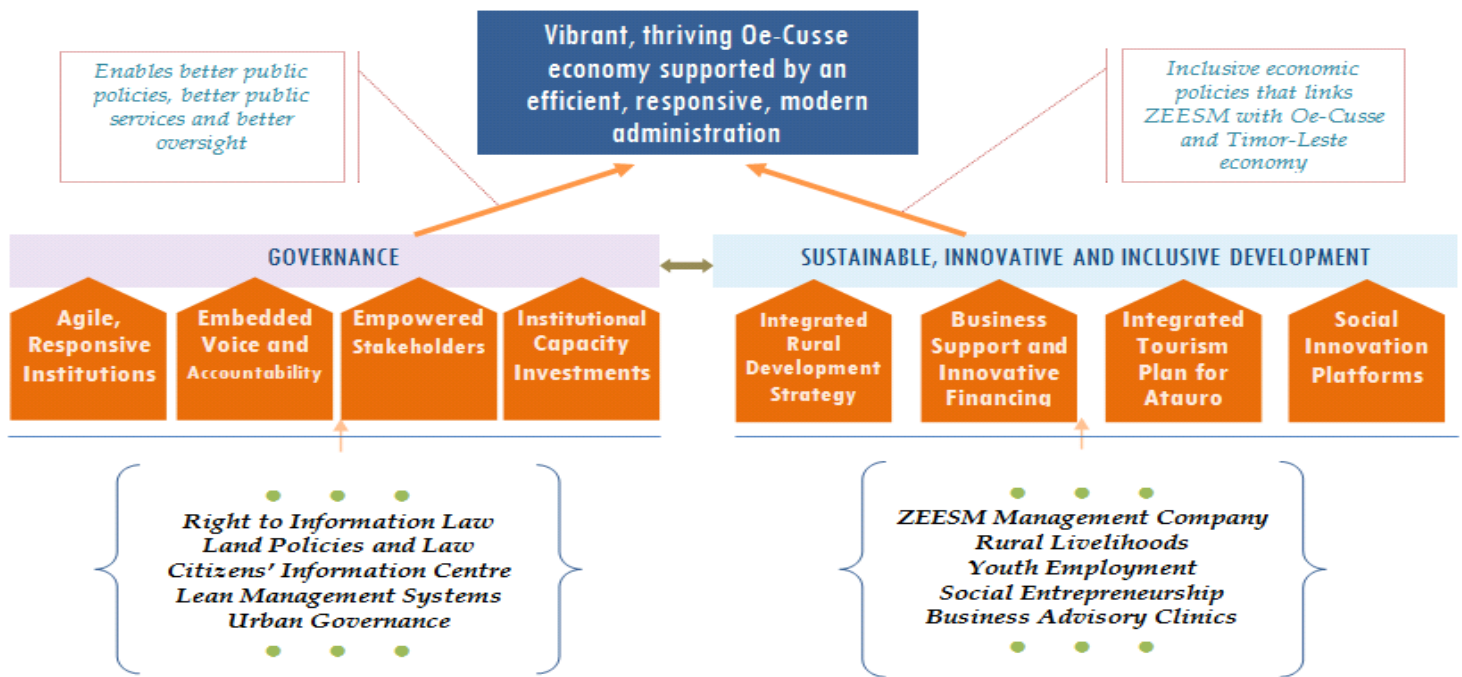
Vibrant, thriving Oe-Cusse economy supported by an efficient, responsive, modern administration

Enables better public policies, better public services and better oversight

Inclusive economic policies that links ZEESM with Oe-Cusse and Timor-Leste economy

GOVERNANCE

SUSTAINABLE, INNOVATIVE AND INCLUSIVE DEVELOPMENT

Agile, Responsive Institutions

Embedded Voice and Accountability

Empowered Stakeholders

Institutional Capacity Investments

Integrated Rural Development Strategy

Business Support and Innovative Financing

Integrated Tourism Plan for Atauro

Social Innovation Platforms

Right to Information Law
Land Policies and Law
Citizens' Information Centre
Lean Management Systems
Urban Governance

ZEESM Management Company
Rural Livelihoods
Youth Employment
Social Entrepreneurship
Business Advisory Clinics